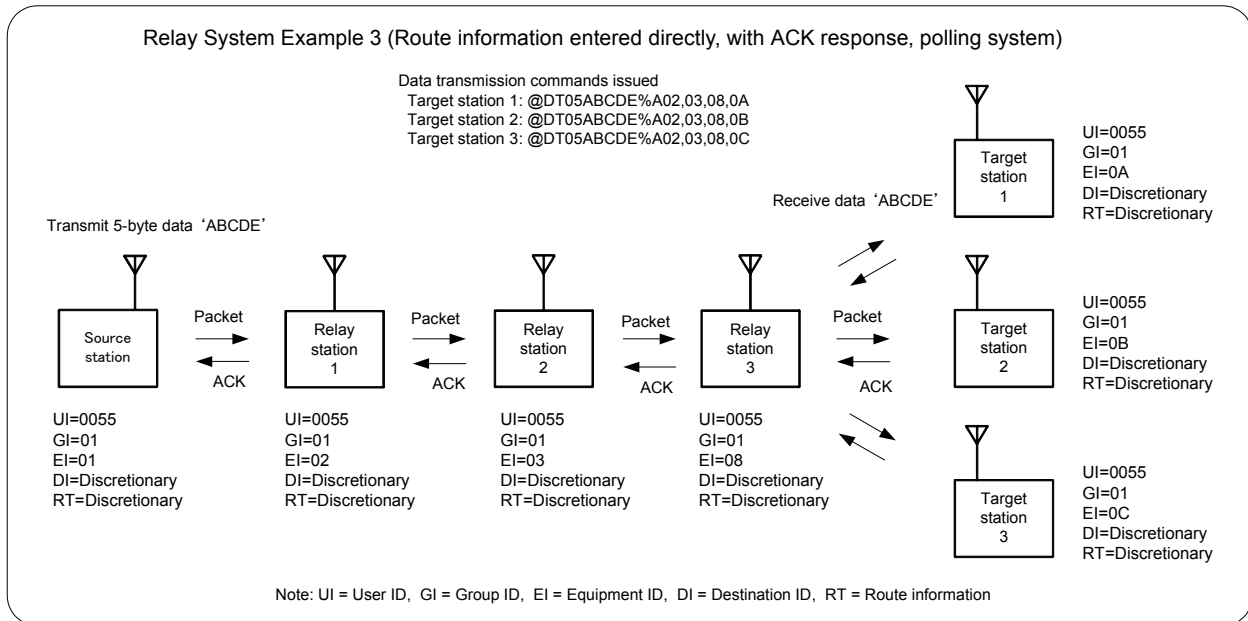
Relay System Example 3 (Route information entered directly, with ACK response, polling system)

Data transmission commands issued
Target station 1: @DT05ABCDE%A02,03,08,0A
Target station 2: @DT05ABCDE%A02,03,08,0B
Target station 3: @DT05ABCDE%A02,03,08,0C

Transmit 5-byte data‘ABCDE’

Receive data‘ABCDE’

Source station

Packet
ACK

Relay station 1

Packet
ACK

Relay station 2

Packet
ACK

Relay station 3

Packet
ACK

Target station 1

UI=0055
GI=01
EI=0A
DI=Discretionary
RT=Discretionary

Target station 2

UI=0055
GI=01
EI=0B
DI=Discretionary
RT=Discretionary

Target station 3

UI=0055
GI=01
EI=0C
DI=Discretionary
RT=Discretionary

UI=0055
GI=01
EI=01
DI=Discretionary
RT=Discretionary

UI=0055
GI=01
EI=02
DI=Discretionary
RT=Discretionary

UI=0055
GI=01
EI=03
DI=Discretionary
RT=Discretionary

UI=0055
GI=01
EI=08
DI=Discretionary
RT=Discretionary

Note: UI = User ID, GI = Group ID, EI = Equipment ID, DI = Destination ID, RT = Route information